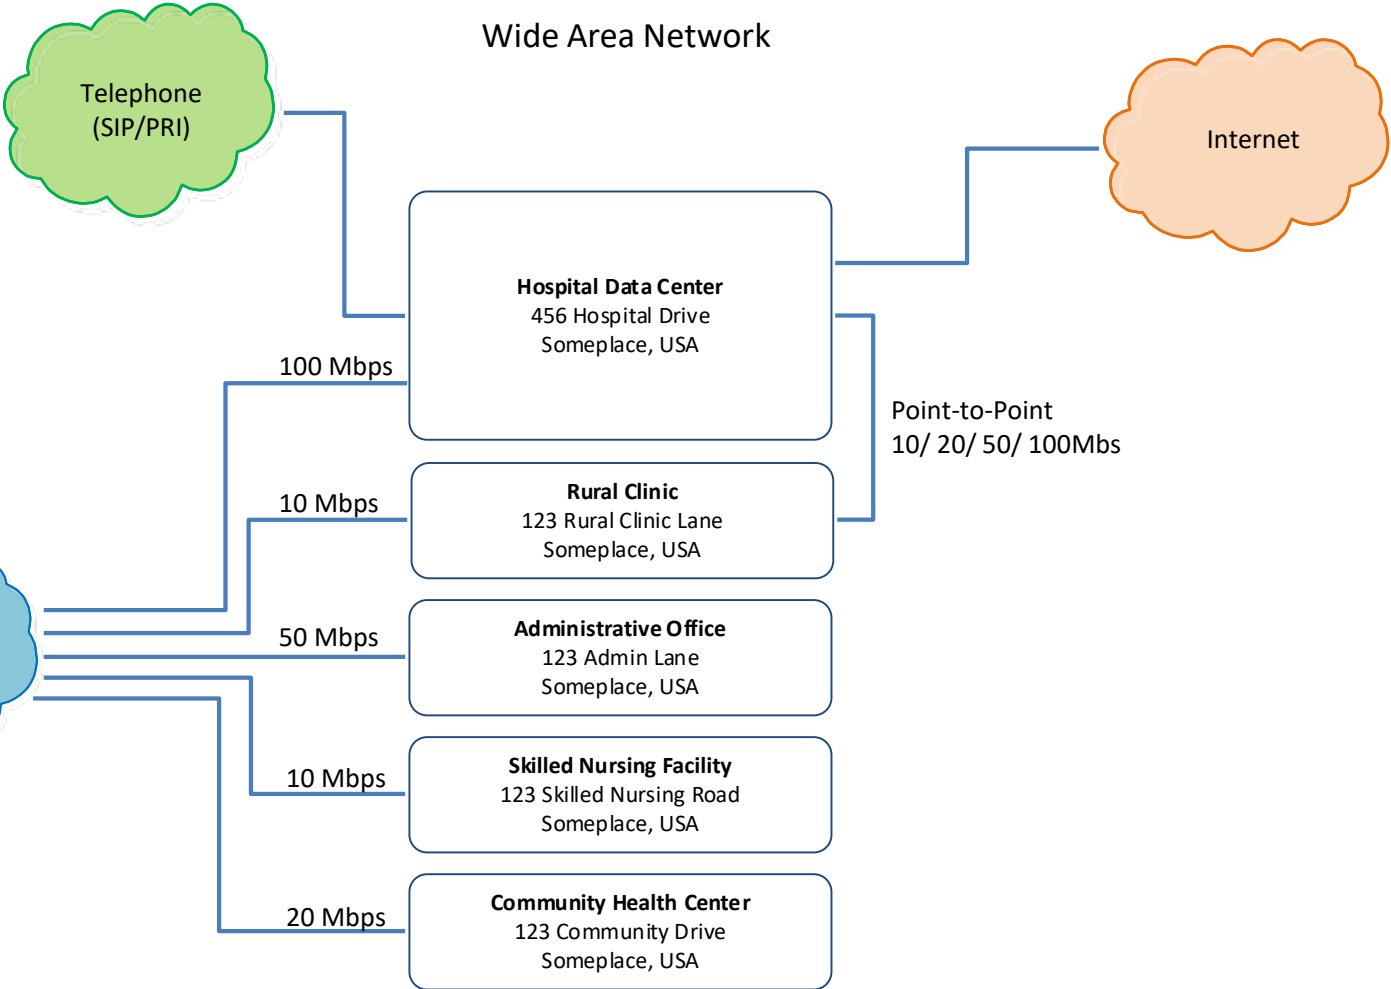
Wide Area Network

Telephone (SIP/PRI)

Internet

Hospital Data Center
456 Hospital Drive
Someplace, USA

100 Mbps

Point-to-Point
10/ 20/ 50/ 100Mbs

10 Mbps

Rural Clinic
123 Rural Clinic Lane
Someplace, USA

50 Mbps

Administrative Office
123 Admin Lane
Someplace, USA

10 Mbps

Skilled Nursing Facility
123 Skilled Nursing Road
Someplace, USA

20 Mbps

Community Health Center
123 Community Drive
Someplace, USA